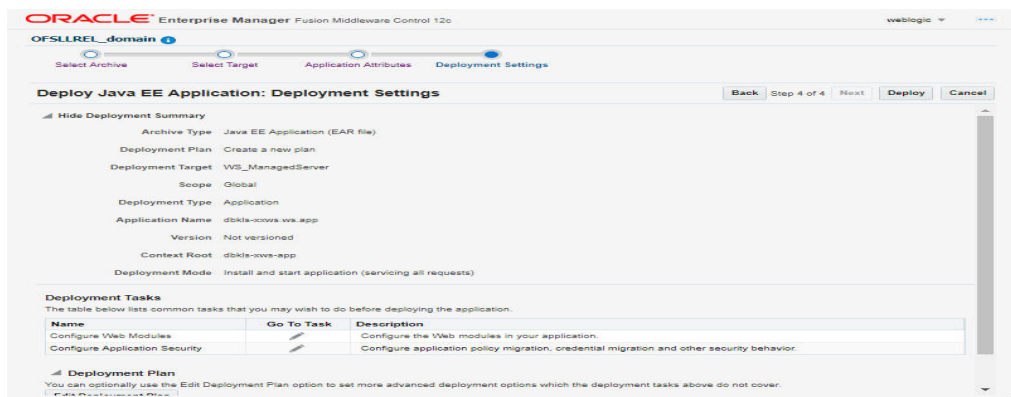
ORACLE® Enterprise Manager Fusion Middleware Control 12c

weblogic ▾

OFSLLREL_domain

Select Archive

Select Target

Application Attributes

Deployment Settings

Deploy Java EE Application: Deployment Settings

Back Step 4 of 4 Next Deploy Cancel

Hide Deployment Summary

| | |
|---|---|
| Archive Type | Java EE Application (EAR file) |
| Deployment Plan | Create a new plan |
| Deployment Target | WS_ManagedServer |
| Scope | Global |
| Deployment Type | Application |
| Application Name | dbkls-xxws.ws.app |
| Version | Not versioned |
| Context Root | dbkls-xws-app |
| Deployment Mode | Install and start application (servicing all requests) |

Deployment Tasks

The table below lists common tasks that you may wish to do before deploying the application.

| Name | Go To Task | Description |
|---|---|---|
| Configure Web Modules | | Configure the Web modules in your application. |
| Configure Application Security | | Configure application policy migration, credential migration and other security behavior. |

Deployment Plan

You can optionally use the Edit Deployment Plan option to set more advanced deployment options which the deployment tasks above do not cover.

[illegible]